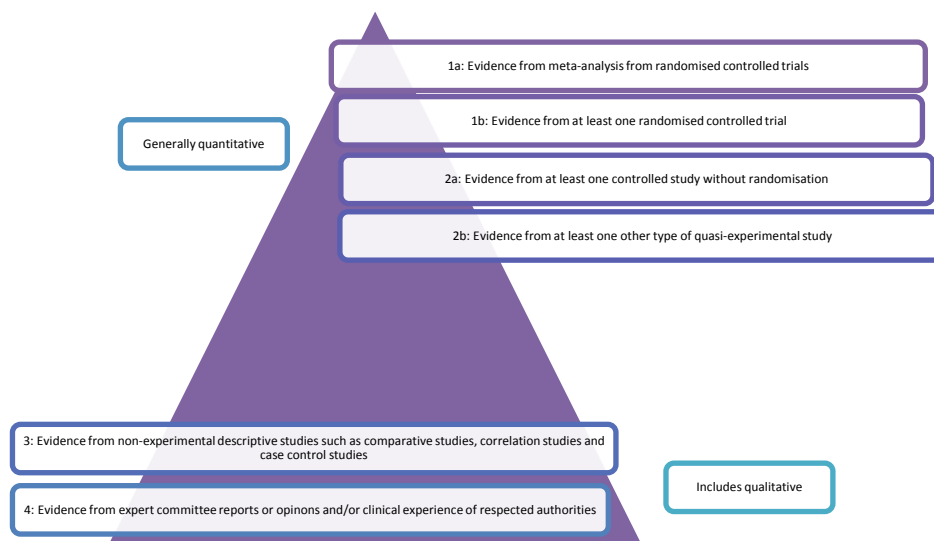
1a: Evidence from meta-analysis from randomised controlled trials

1b: Evidence from at least one randomised controlled trial

Generally quantitative

2a: Evidence from at least one controlled study without randomisation

2b: Evidence from at least one other type of quasi-experimental study

3: Evidence from non-experimental descriptive studies such as comparative studies, correlation studies and case control studies

4: Evidence from expert committee reports or opinons and/or clinical experience of respected authorities

Includes qualitative